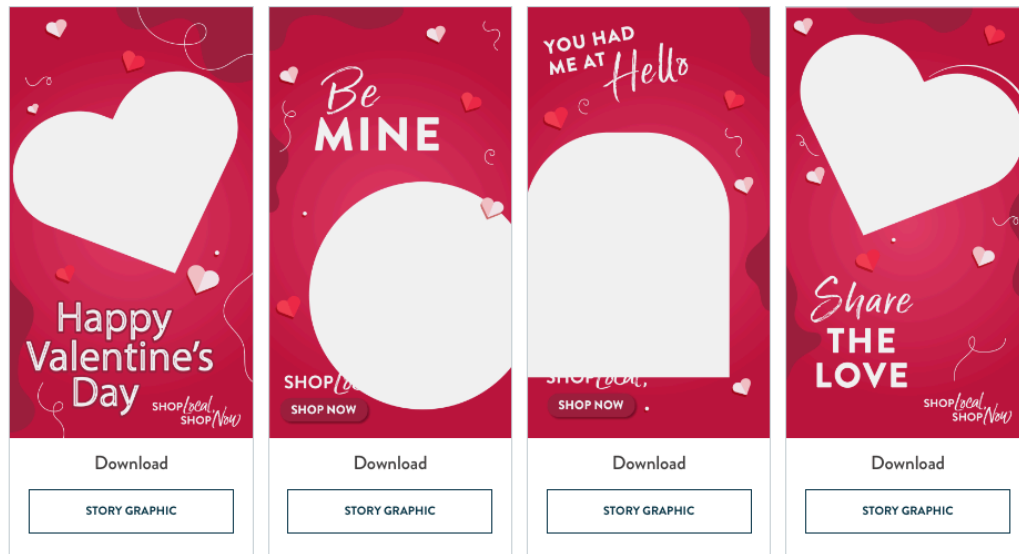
Happy Valentine's Day

SHOP Local SHOP Now

Download

STORY GRAPHIC

Be MINE

SHOP Local

SHOP NOW

Download

STORY GRAPHIC

YOU HAD ME AT Hello

SHOP Local

SHOP NOW

Download

STORY GRAPHIC

Share THE LOVE

SHOP Local SHOP Now

Download

STORY GRAPHIC